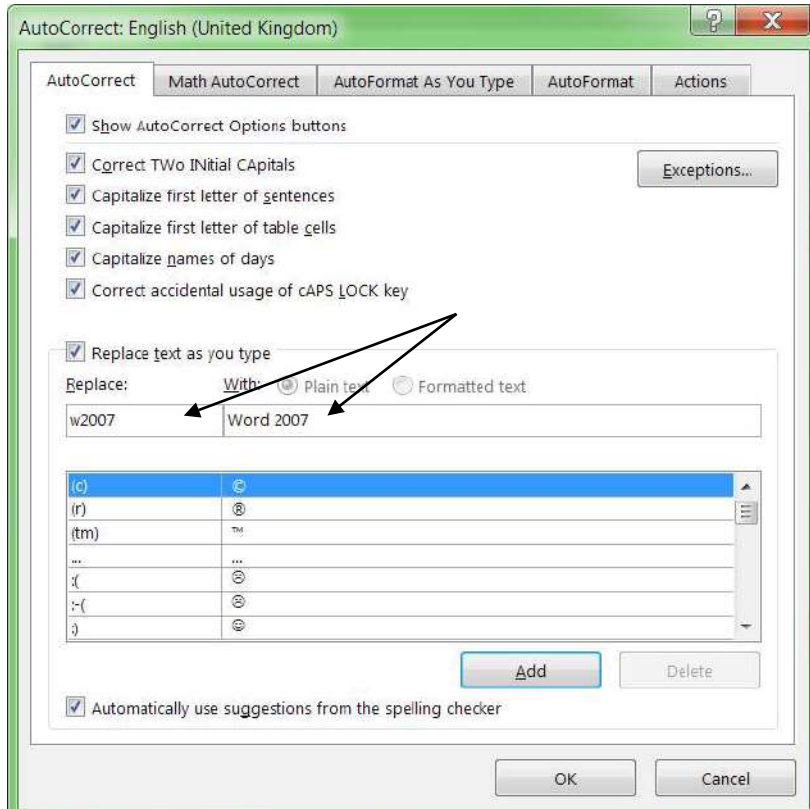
AutoCorrect: English (United Kingdom)

AutoCorrect | Math AutoCorrect | AutoFormat As You Type | AutoFormat | Actions

Show AutoCorrect Options buttons

Correct TWo INitial CApitals

Capitalize first letter of sentences

Capitalize first letter of table cells

Capitalize names of days

Correct accidental usage of cAPS LOCK key

Exceptions...

Replace text as you type

Replace: With: Plain text Formatted text

w2007 Word 2007

| | |
|---|---|
| (c) | © |
| (r) | ® |
| (tm) | ™ |
| ... | … |
| :( | ☹ |
| :-( | ☹ |
| :) | ☺ |

Add Delete

Automatically use suggestions from the spelling checker

OK Cancel